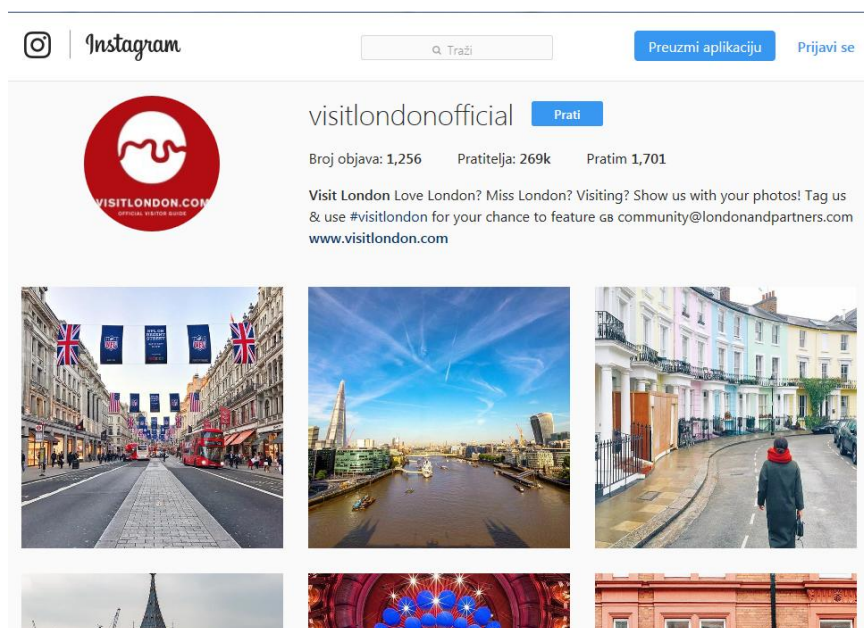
Instagram

Traži

Preuzmi aplikaciju

Prijavi se

VISITLONDON.COM
OFFICIAL VISITOR GUIDE

visitlondonofficial

Prati

Broj objava: 1,256   Pratitelja: 269k   Pratim 1,701

Visit London Love London? Miss London? Visiting? Show us with your photos! Tag us & use #visitlondon for your chance to feature GB community@londonandpartners.com
www.visitlondon.com